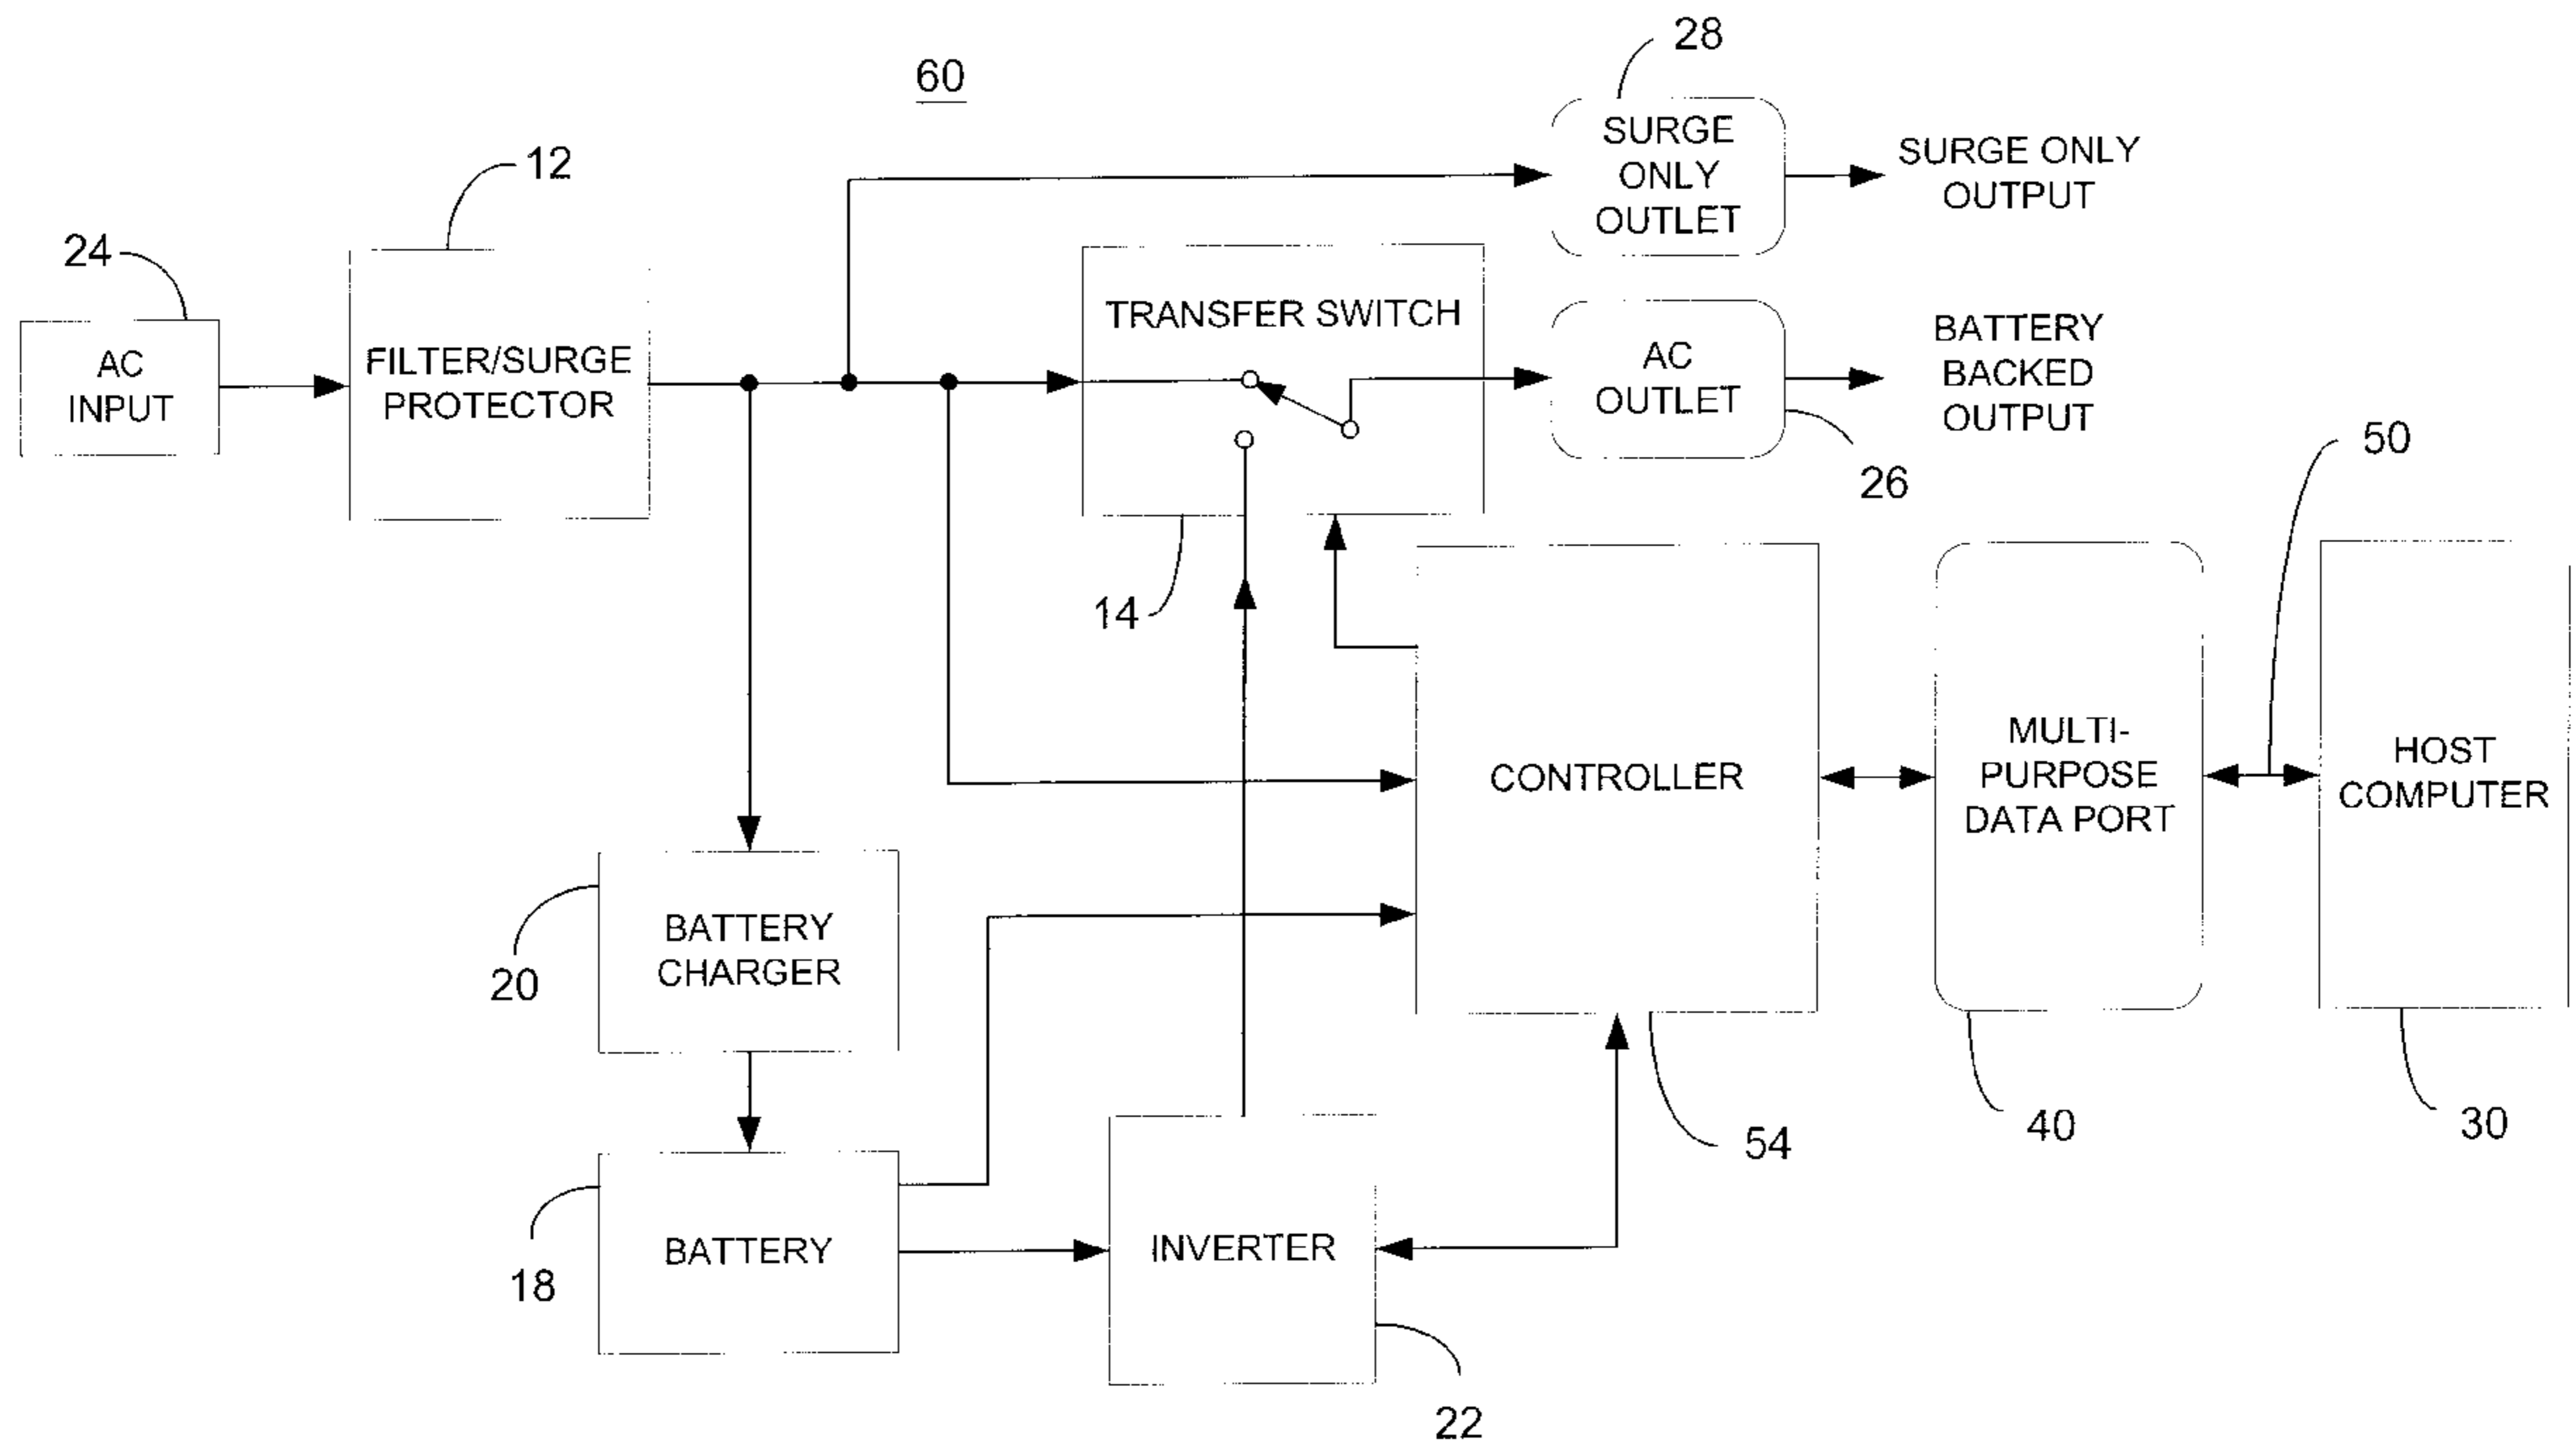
60

28

SURGE ONLY OUTLET

SURGE ONLY OUTPUT

12

24

AC INPUT

FILTER/SURGE PROTECTOR

TRANSFER SWITCH

AC OUTLET

BATTERY BACKED OUTPUT

26

50

14

CONTROLLER

MULTI-PURPOSE DATA PORT

HOST COMPUTER

20

BATTERY CHARGER

54

40

30

18

BATTERY

INVERTER

22